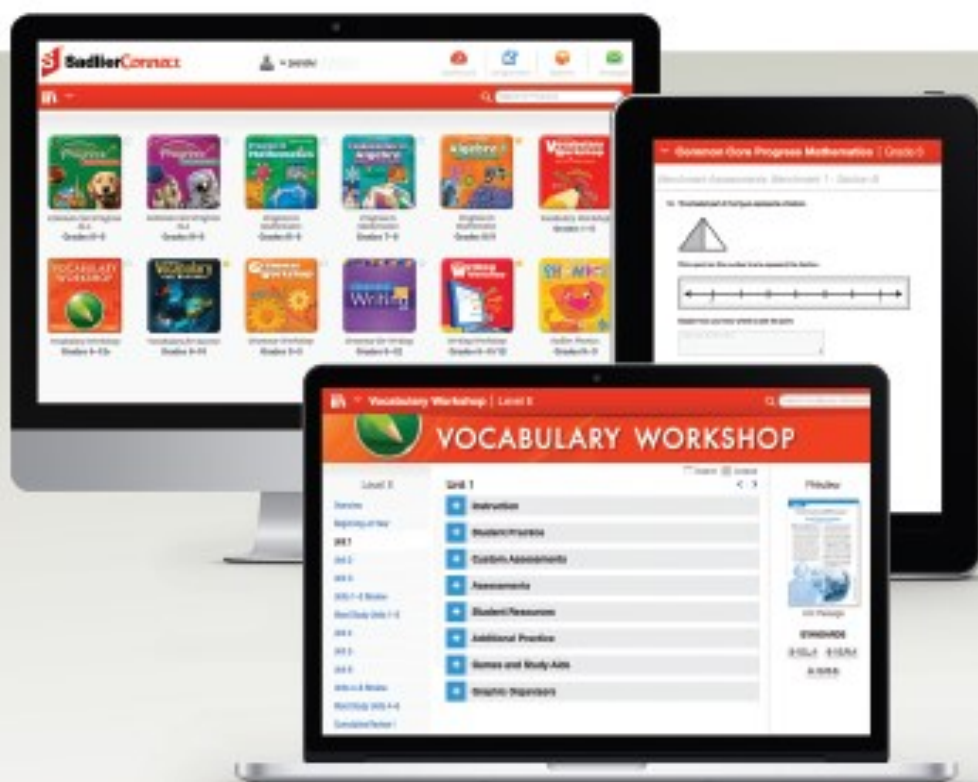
SadlierConnect

Progress

Progress

Mathematics

Algebra

Algebra

Vocabulary Workshop

Grades K–8

Grades K–8

Grades 6–8

Grades 7–8

Grades 9–12

Grades 1–5

VOCABULARY WORKSHOP

Vocabulary

Grammar Workshop

Writing

Writing

Phonics

Grades 6–12+

Grades 6–12

Grades 3–5

Grades 6–12

Grades 9–12

Grades K–3

Common Core Progress Mathematics | Grade 5

Vocabulary Workshop | Level E

VOCABULARY WORKSHOP

Level E

Unit 1

Preview

Overview

Unit 1

Unit 2

Unit 3

Unit 4

Unit 5

Unit 6

Instruction

Student Practice

Custom Assessments

Assessments

Student Resources

Additional Practice

Games and Study Aids

Graphic Organizers

STANDARDS